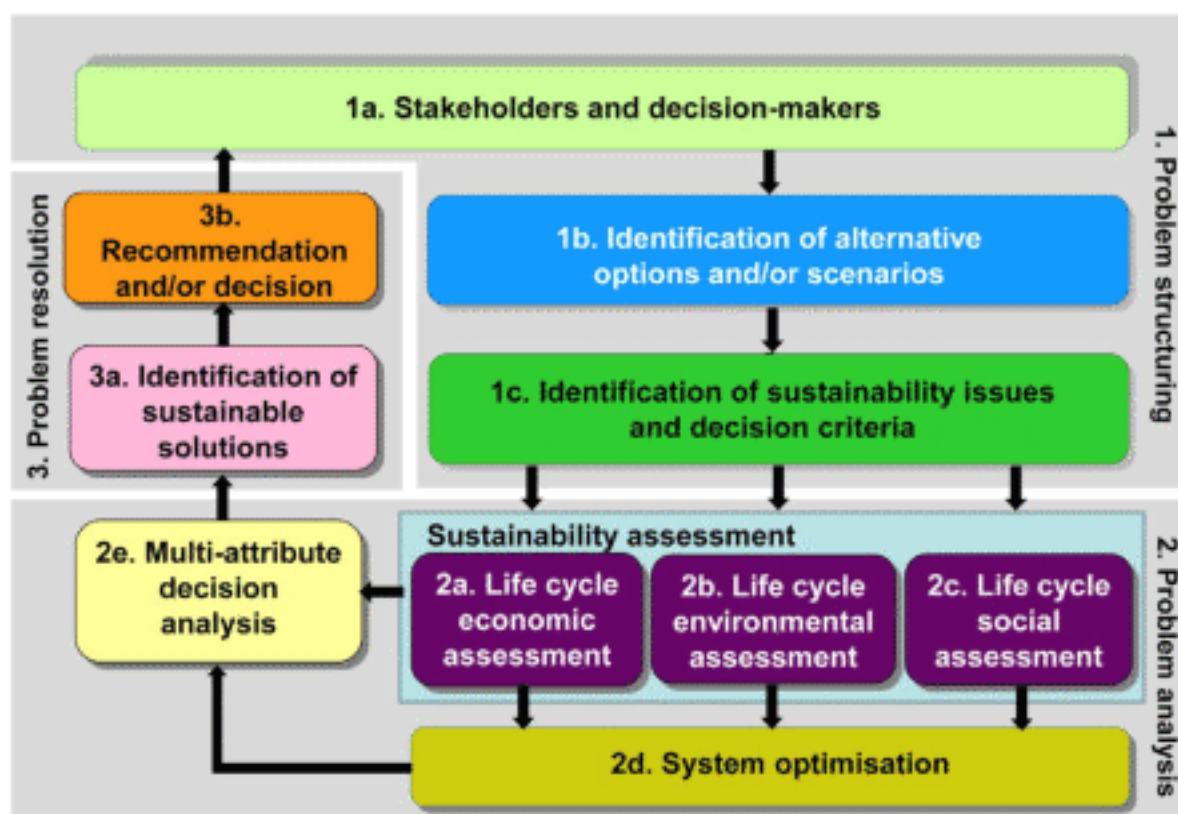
1a. Stakeholders and decision-makers

1. Problem structuring

3. Problem resolution

3b. Recommendation and/or decision

1b. Identification of alternative options and/or scenarios

3a. Identification of sustainable solutions

1c. Identification of sustainability issues and decision criteria

Sustainability assessment

2e. Multi-attribute decision analysis

2a. Life cycle economic assessment

2b. Life cycle environmental assessment

2c. Life cycle social assessment

2. Problem analysis

2d. System optimisation